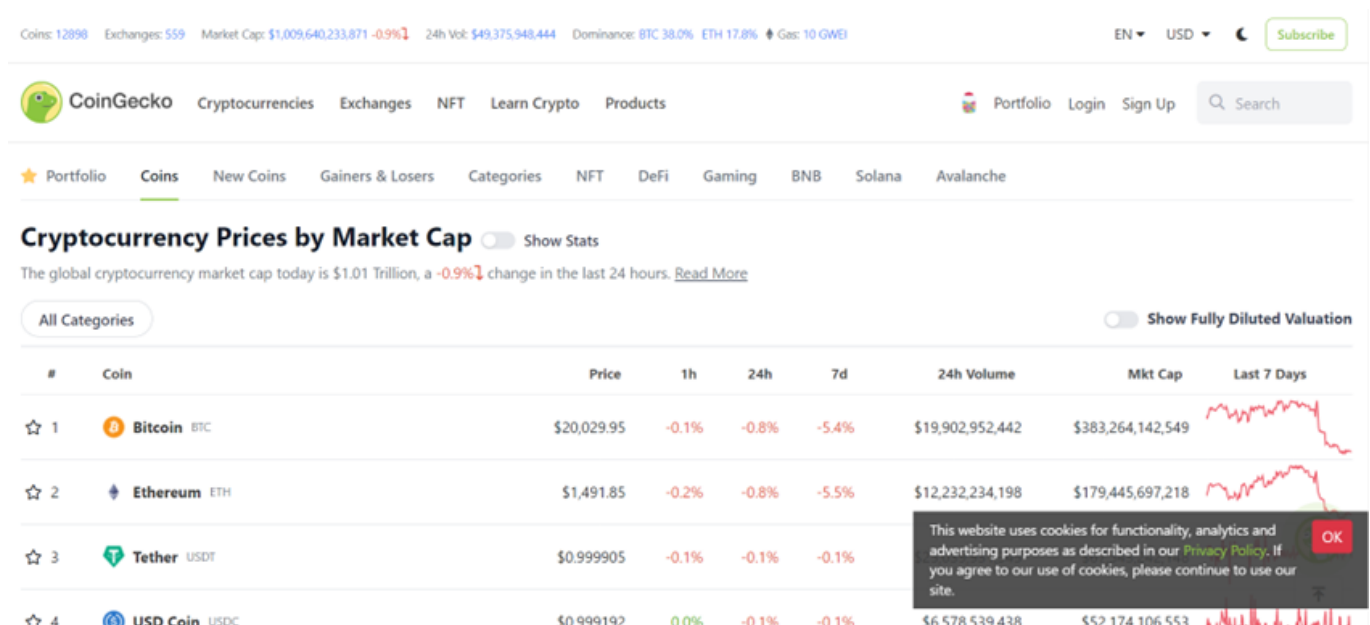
Coins: 12898 Exchanges: 559 Market Cap: $1,009,640,233,871 -0.9% 24h Vol: $49,375,948,444 Dominance: BTC 38.0% ETH 17.8% Gas: 10 GWEI

EN USD Subscribe

CoinGecko Cryptocurrencies Exchanges NFT Learn Crypto Products Portfolio Login Sign Up Search

Portfolio Coins New Coins Gainers & Losers Categories NFT DeFi Gaming BNB Solana Avalanche

Cryptocurrency Prices by Market Cap Show Stats

The global cryptocurrency market cap today is $1.01 Trillion, a -0.9% change in the last 24 hours. Read More

All Categories

Show Fully Diluted Valuation

| # | Coin | Price | 1h | 24h | 7d | 24h Volume | Mkt Cap | Last 7 Days |
|---|---|---|---|---|---|---|---|---|
| 1 | Bitcoin BTC | $20,029.95 | -0.1% | -0.8% | -5.4% | $19,902,952,442 | $383,264,142,549 | |
| 2 | Ethereum ETH | $1,491.85 | -0.2% | -0.8% | -5.5% | $12,232,234,198 | $179,445,697,218 | |
| 3 | Tether USDT | $0.999905 | -0.1% | -0.1% | -0.1% | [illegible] | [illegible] | |
| 4 | USD Coin USDC | $0.999192 | 0.0% | -0.1% | -0.1% | $6,578,539,438 | $52,174,106,553 | |

This website uses cookies for functionality, analytics and advertising purposes as described in our Privacy Policy. If you agree to our use of cookies, please continue to use our site.

OK